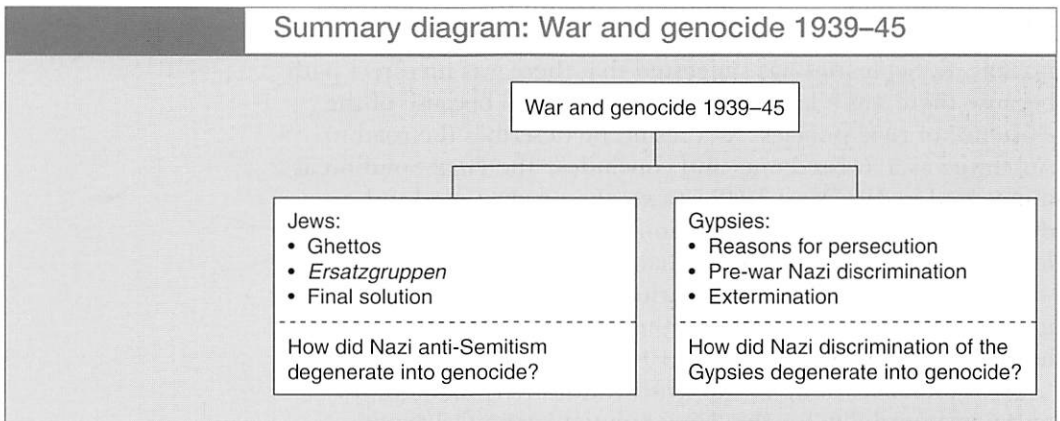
Summary diagram: War and genocide 1939–45

War and genocide 1939–45

Jews:
• Ghettos
• Ersatzgruppen
• Final solution

How did Nazi anti-Semitism degenerate into genocide?

Gypsies:
• Reasons for persecution
• Pre-war Nazi discrimination
• Extermination

How did Nazi discrimination of the Gypsies degenerate into genocide?